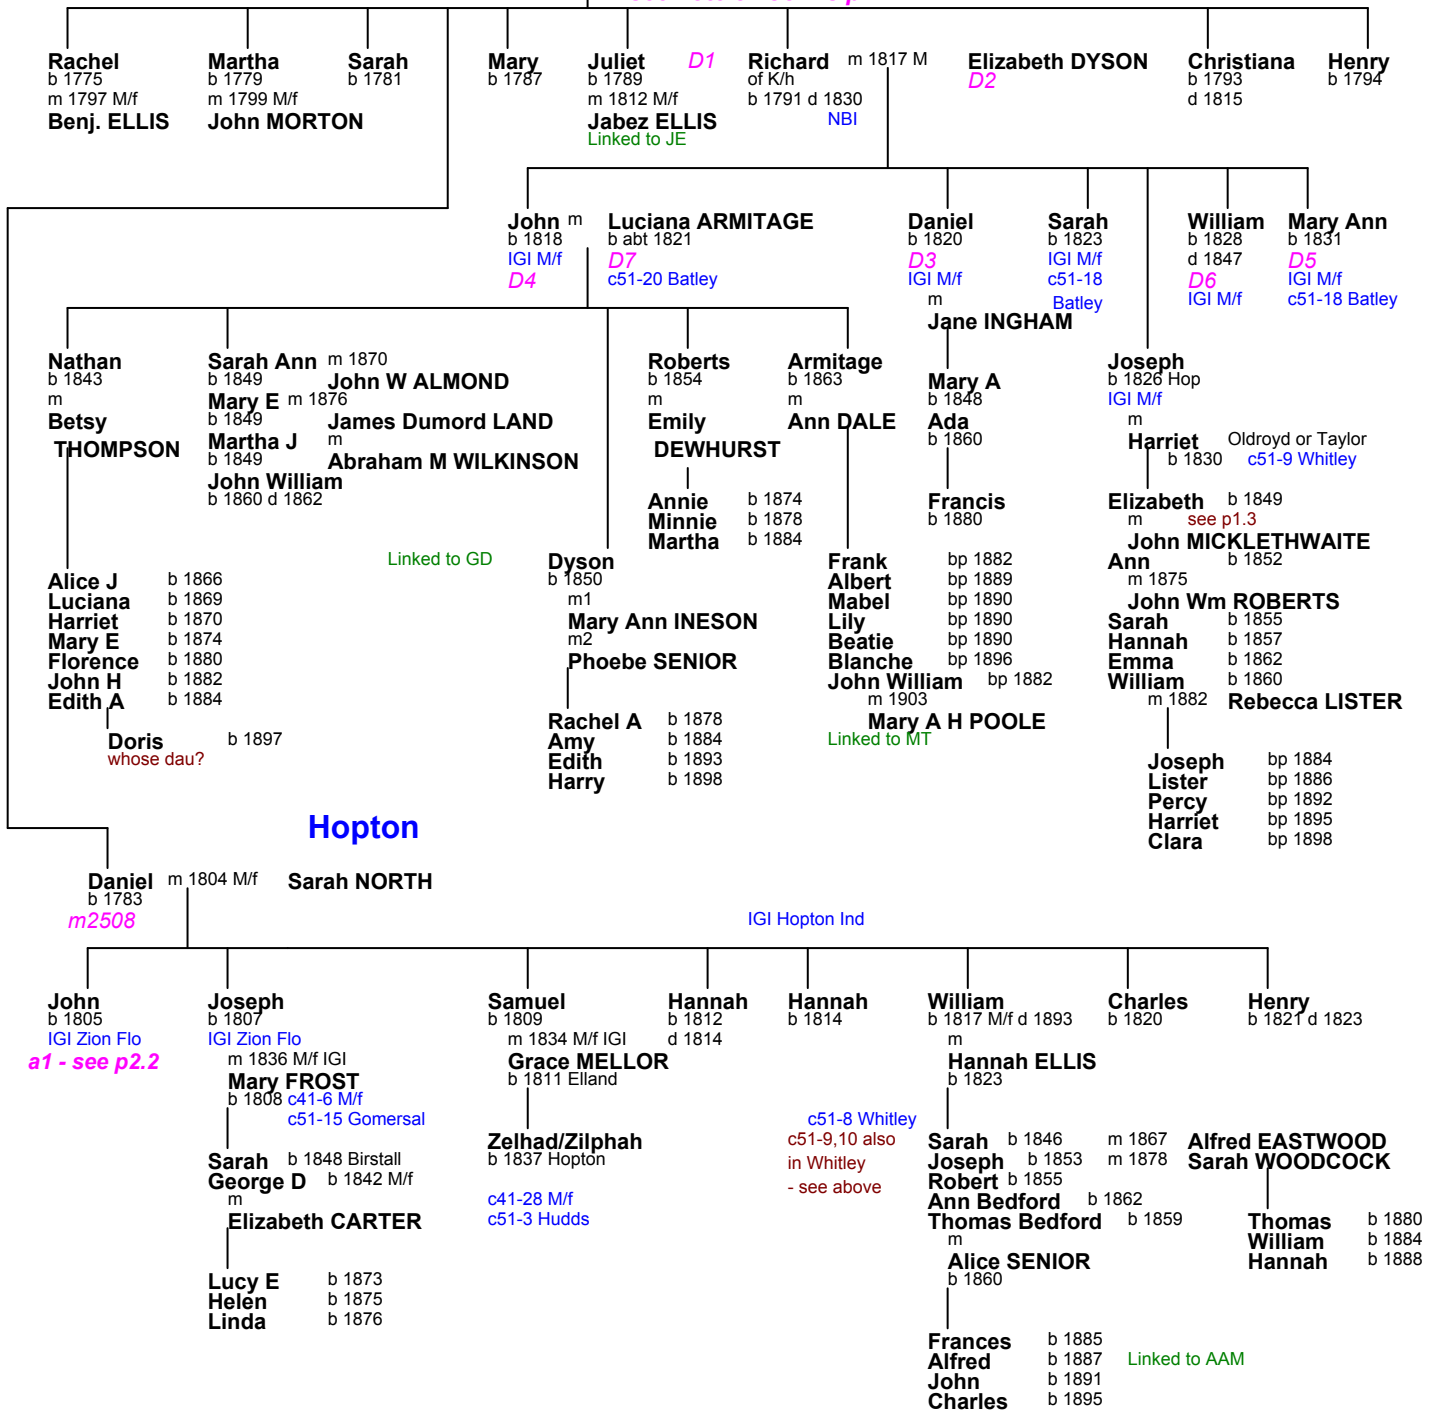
Rachel
b 1775
m 1797 M/f
Benj. ELLIS

Martha
b 1779
m 1799 M/f
John MORTON

Sarah
b 1781

Mary
b 1787

Juliet D1
b 1789
m 1812 M/f
Jabez ELLIS
Linked to JE

Richard m 1817 M
of K/h
b 1791 d 1830
NBI

Elizabeth DYSON
D2

Christiana
b 1793
d 1815

Henry
b 1794

John m
b 1818
IGI M/f
D4

Luciana ARMITAGE
b abt 1821
D7
c51-20 Batley

Daniel
b 1820
D3
IGI M/f
m
Jane INGHAM

Sarah
b 1823
IGI M/f
c51-18
Batley

William
b 1828
d 1847
D6
IGI M/f

Mary Ann
b 1831
D5
IGI M/f
c51-18 Batley

Nathan
b 1843
m
Betsy
THOMPSON

Sarah Ann m 1870
b 1849
John W ALMOND
Mary E m 1876
b 1849
James Dumord LAND
Martha J m
b 1849
Abraham M WILKINSON
John William
b 1860 d 1862

Roberts
b 1854
m
Emily
DEWHURST

Armitage
b 1863
m
Ann DALE

Mary A
b 1848
Ada
b 1860

Francis
b 1880

Joseph
b 1826 Hop
IGI M/f
m
Harriet Oldroyd or Taylor
b 1830 c51-9 Whitley

Annie b 1874
Minnie b 1878
Martha b 1884

Linked to GD

Dyson
b 1850
m1
Mary Ann INESON
m2
Phoebe SENIOR

Frank bp 1882
Albert bp 1889
Mabel bp 1890
Lily bp 1890
Beatie bp 1890
Blanche bp 1896
John William bp 1882
m 1903
Mary A H POOLE
Linked to MT

Elizabeth b 1849
m see p1.3
John MICKLETHWAITE
Ann b 1852
m 1875
John Wm ROBERTS
Sarah b 1855
Hannah b 1857
Emma b 1862
William b 1860
m 1882 Rebecca LISTER

Alice J b 1866
Luciana b 1869
Harriet b 1870
Mary E b 1874
Florence b 1880
John H b 1882
Edith A b 1884

Doris b 1897
whose dau?

Rachel A b 1878
Amy b 1884
Edith b 1893
Harry b 1898

Joseph bp 1884
Lister bp 1886
Percy bp 1892
Harriet bp 1895
Clara bp 1898

Hopton

Daniel m 1804 M/f Sarah NORTH
b 1783
m2508

IGI Hopton Ind

John
b 1805
IGI Zion Flo
a1 - see p2.2

Joseph
b 1807
IGI Zion Flo
m 1836 M/f IGI
Mary FROST
b 1808 c41-6 M/f
c51-15 Gomersal

Sarah b 1848 Birstall
George D b 1842 M/f
m
Elizabeth CARTER

Lucy E b 1873
Helen b 1875
Linda b 1876

Samuel
b 1809
m 1834 M/f IGI
Grace MELLOR
b 1811 Elland

Zelhad/Zilphah
b 1837 Hopton

c41-28 M/f
c51-3 Hudds

Hannah
b 1812
d 1814

Hannah
b 1814

c51-8 Whitley
c51-9,10 also
in Whitley
- see above

William
b 1817 M/f d 1893
m
Hannah ELLIS
b 1823

Sarah b 1846 m 1867 Alfred EASTWOOD
Joseph b 1853 m 1878 Sarah WOODCOCK
Robert b 1855
Ann Bedford b 1862
Thomas Bedford b 1859
m
Alice SENIOR
b 1860

Frances b 1885
Alfred b 1887
John b 1891
Charles b 1895

Linked to AAM

Charles
b 1820

Henry
b 1821 d 1823

Thomas b 1880
William b 1884
Hannah b 1888